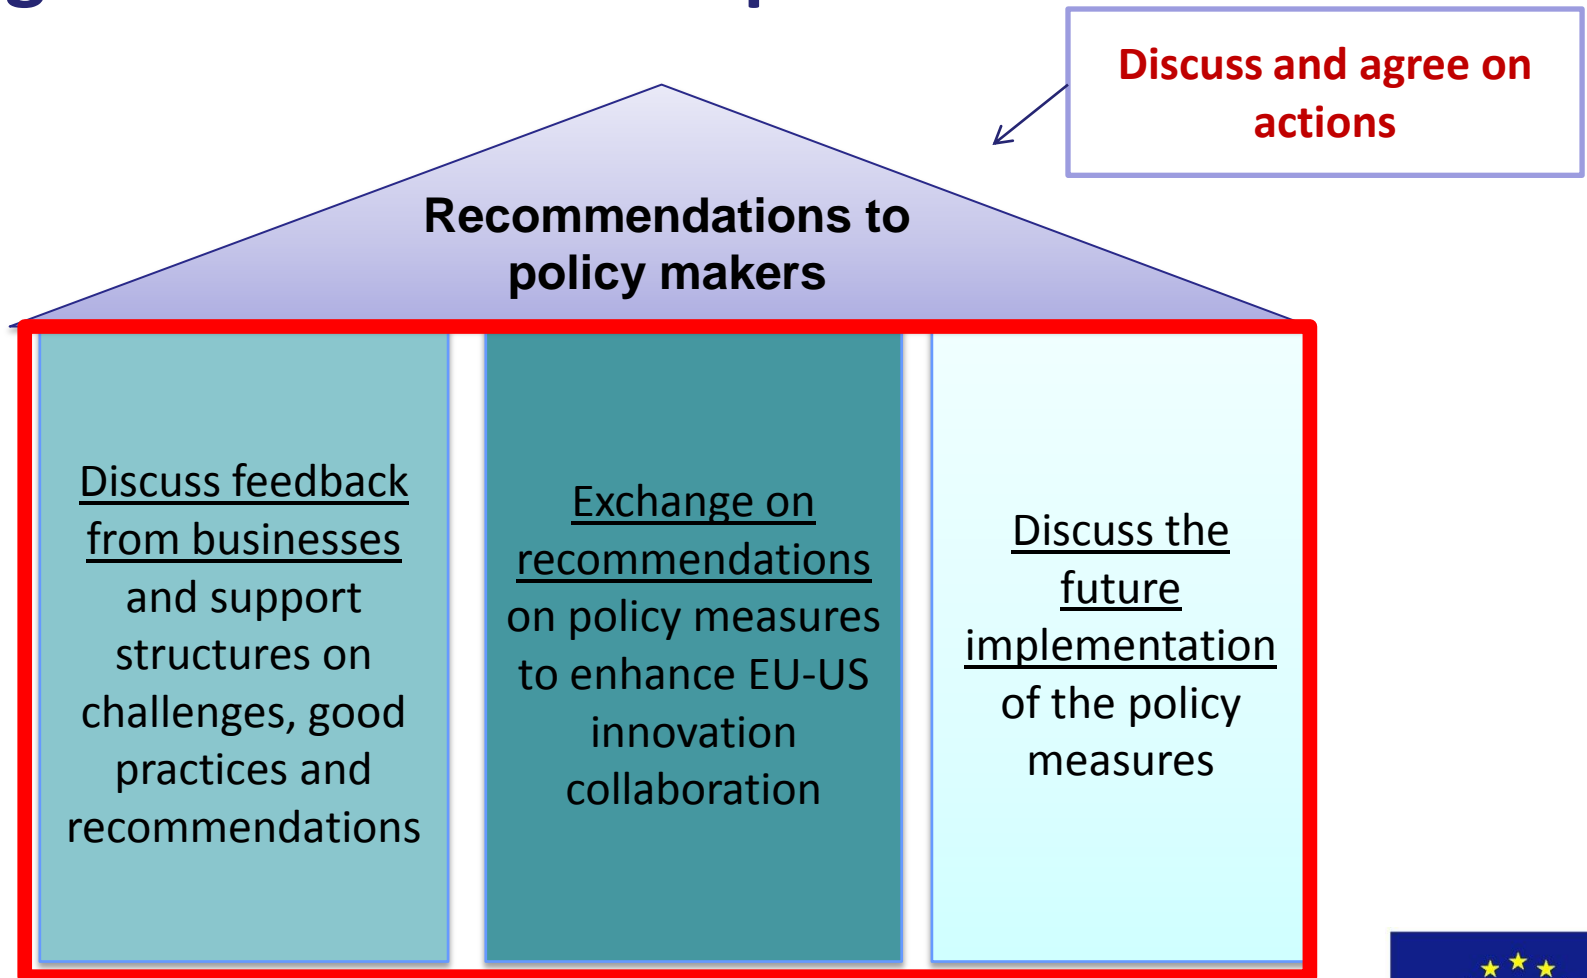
Discuss and agree on actions

Recommendations to policy makers

Discuss feedback from businesses and support structures on challenges, good practices and recommendations

Exchange on recommendations on policy measures to enhance EU-US innovation collaboration

Discuss the future implementation of the policy measures